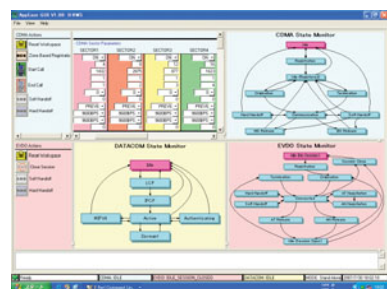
CDMA Actions

Reset Initial pace

Zone Based Registration

Start Call

End Call

Soft Handoff

Hard Handoff

SECTOR1

SECTOR2

SECTOR3

SECTOR4

CDMA State Monitor

DATACOM State Monitor

Idle

LCP

IPCP

Active

Authenticating

Dormant

EVDO Actions

Reset Initial pace

Close Session

Soft Handoff

Hard Handoff

EVDO State Monitor

Ready

CDMA IDLE

EVDO IDLE_SESSION_CLOSED

DATACOM IDLE